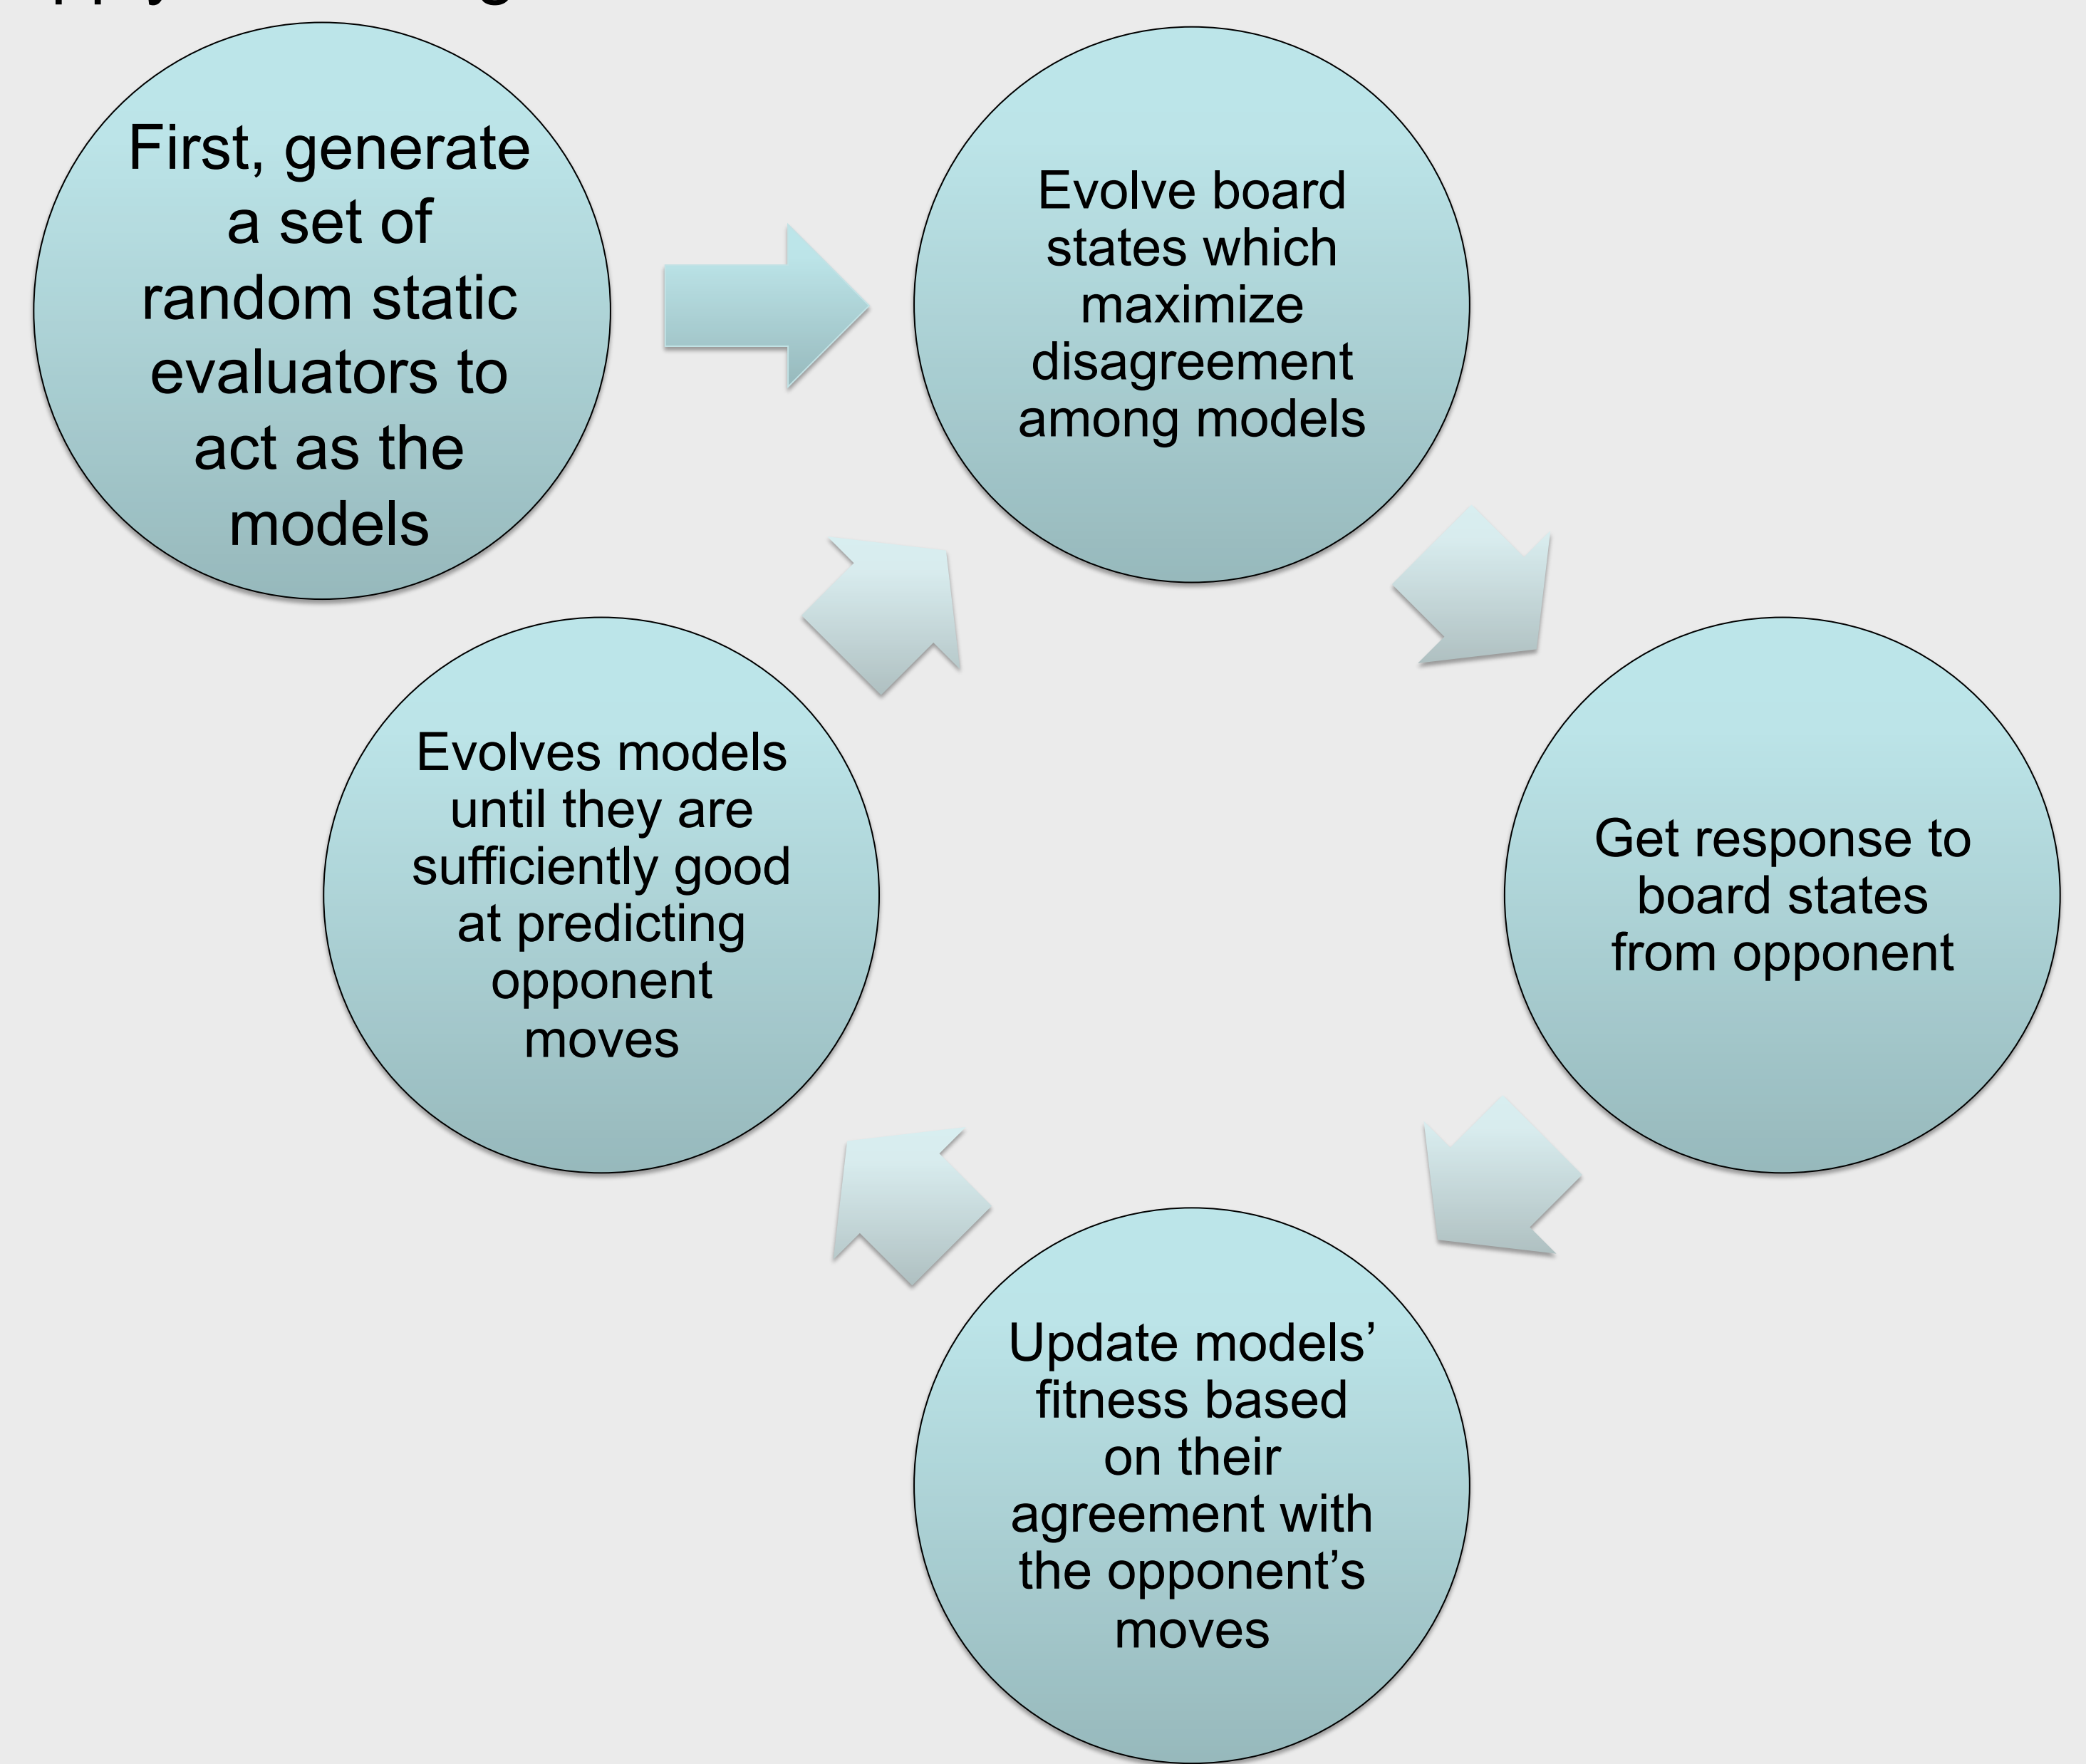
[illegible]

First, generate a set of random static evaluators to act as the models

Evolve board states which maximize disagreement among models

Get response to board states from opponent

Update models' fitness based on their agreement with the opponent's moves

Evolves models until they are sufficiently good at predicting opponent moves